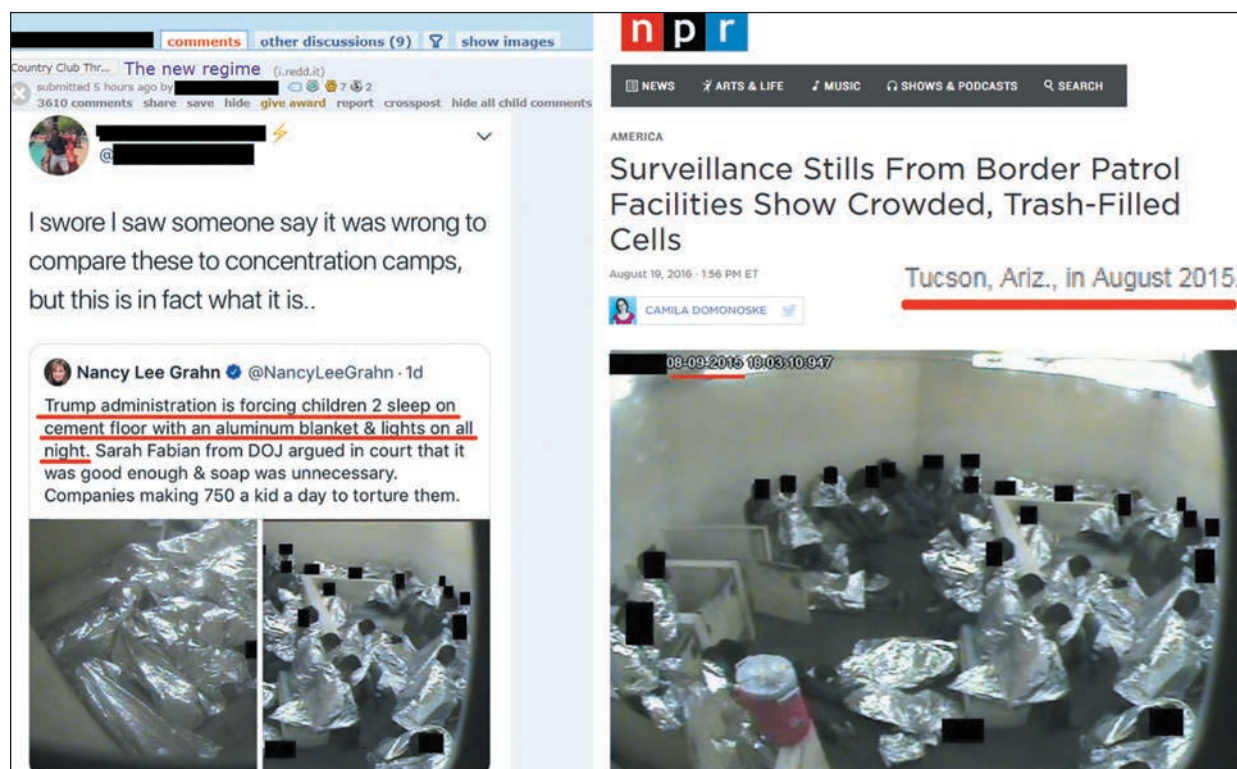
comments other discussions (9) show images

Country Club Thr... The new regime (i.redd.it)
submitted 5 hours ago by 7 2
3610 comments share save hide give award report crosspost hide all child comments

@

I swore I saw someone say it was wrong to compare these to concentration camps, but this is in fact what it is..

Nancy Lee Grahn @NancyLeeGrahn · 1d
Trump administration is forcing children 2 sleep on cement floor with an aluminum blanket & lights on all night. Sarah Fabian from DOJ argued in court that it was good enough & soap was unnecessary. Companies making 750 a kid a day to torture them.

npr

NEWS ARTS & LIFE MUSIC SHOWS & PODCASTS SEARCH

AMERICA

Surveillance Stills From Border Patrol Facilities Show Crowded, Trash-Filled Cells

August 19, 2016 · 1:56 PM ET

Tucson, Ariz., in August 2015.

CAMILA DOMONOSKE

08-09-2015 18:03:10.947